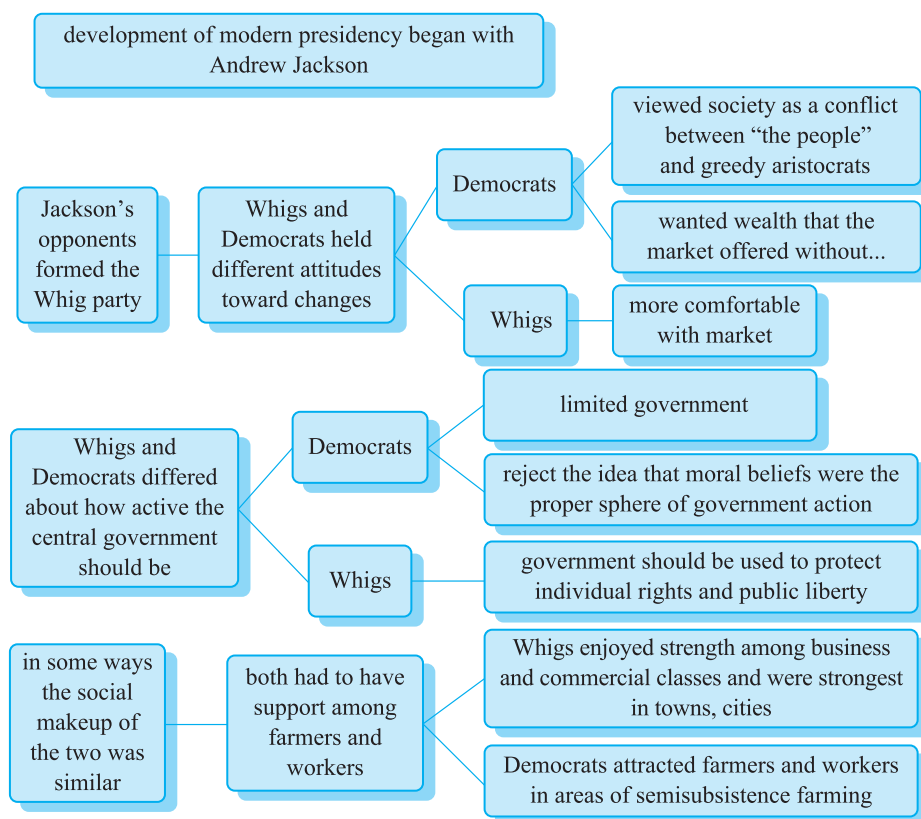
development of modern presidency began with Andrew Jackson

Jackson's opponents formed the Whig party

Whigs and Democrats held different attitudes toward changes

Democrats

viewed society as a conflict between "the people" and greedy aristocrats

wanted wealth that the market offered without...

Whigs

more comfortable with market

Whigs and Democrats differed about how active the central government should be

Democrats

limited government

reject the idea that moral beliefs were the proper sphere of government action

Whigs

government should be used to protect individual rights and public liberty

in some ways the social makeup of the two was similar

both had to have support among farmers and workers

Whigs enjoyed strength among business and commercial classes and were strongest in towns, cities

Democrats attracted farmers and workers in areas of semisubsistence farming